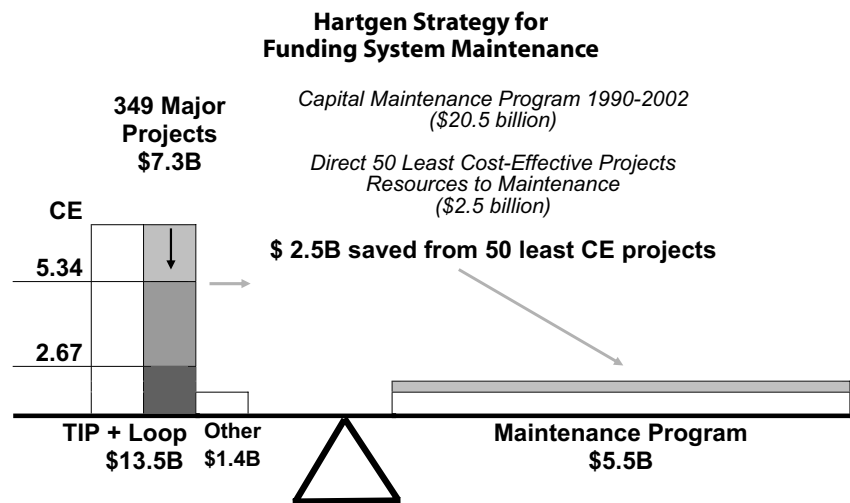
Hartgen Strategy for Funding System Maintenance

349 Major Projects $7.3B

Capital Maintenance Program 1990-2002 ($20.5 billion)

Direct 50 Least Cost-Effective Projects Resources to Maintenance ($2.5 billion)

CE

5.34

2.67

$ 2.5B saved from 50 least CE projects

TIP + Loop $13.5B

Other $1.4B

Maintenance Program $5.5B